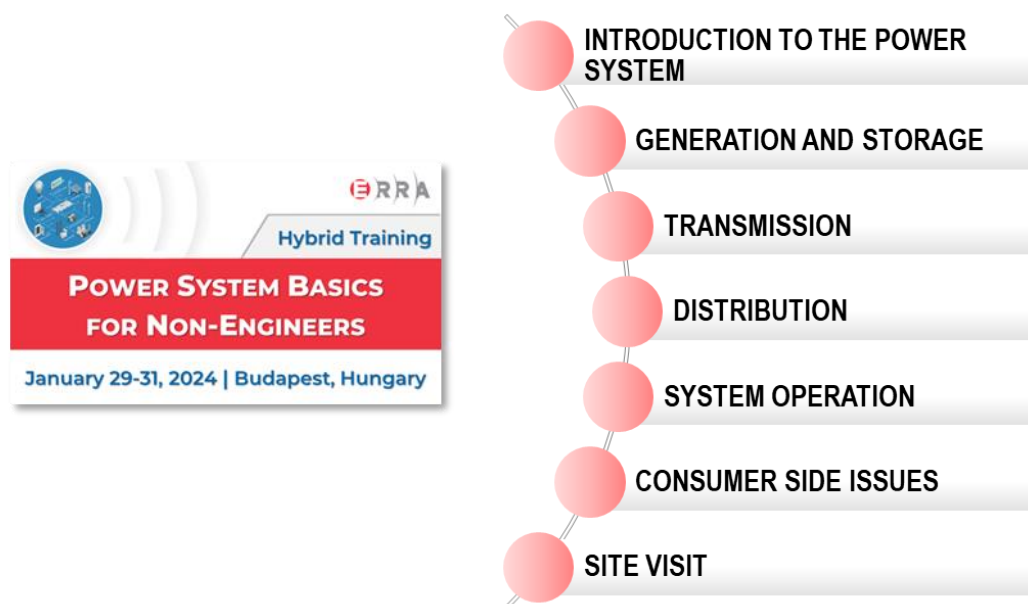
ERRA

Hybrid Training

POWER SYSTEM BASICS FOR NON-ENGINEERS

January 29-31, 2024 | Budapest, Hungary

INTRODUCTION TO THE POWER SYSTEM

GENERATION AND STORAGE

TRANSMISSION

DISTRIBUTION

SYSTEM OPERATION

CONSUMER SIDE ISSUES

SITE VISIT